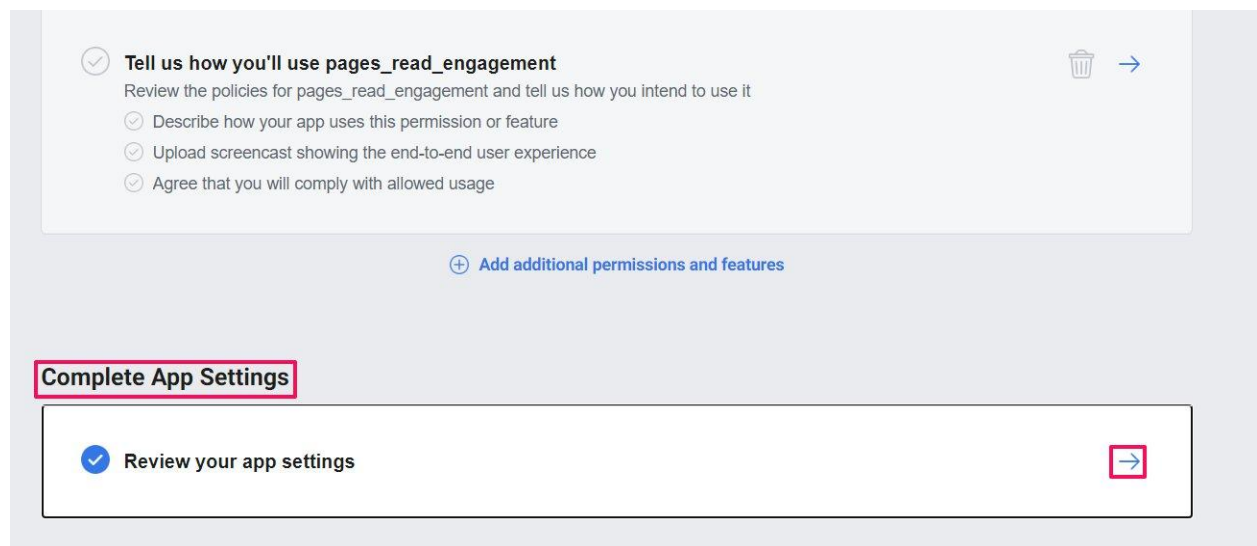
Tell us how you'll use pages_read_engagement

Review the policies for pages_read_engagement and tell us how you intend to use it

Describe how your app uses this permission or feature

Upload screencast showing the end-to-end user experience

Agree that you will comply with allowed usage

Add additional permissions and features

Complete App Settings

Review your app settings